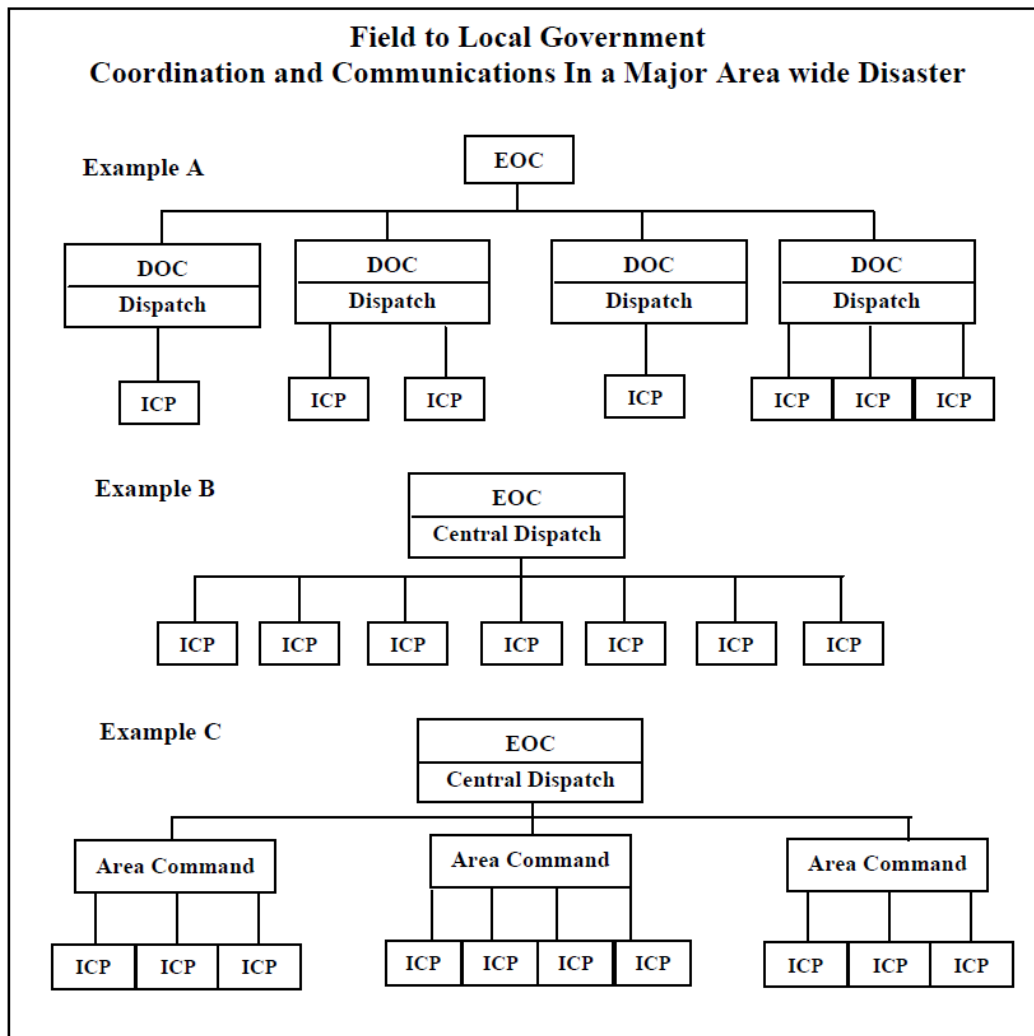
Field to Local Government
Coordination and Communications In a Major Area wide Disaster

Example A

EOC

DOC
Dispatch

DOC
Dispatch

DOC
Dispatch

DOC
Dispatch

ICP

ICP ICP

ICP

ICP ICP ICP

Example B

EOC
Central Dispatch

ICP ICP ICP ICP ICP ICP ICP

Example C

EOC
Central Dispatch

Area Command

Area Command

Area Command

ICP ICP ICP

ICP ICP ICP ICP

ICP ICP ICP